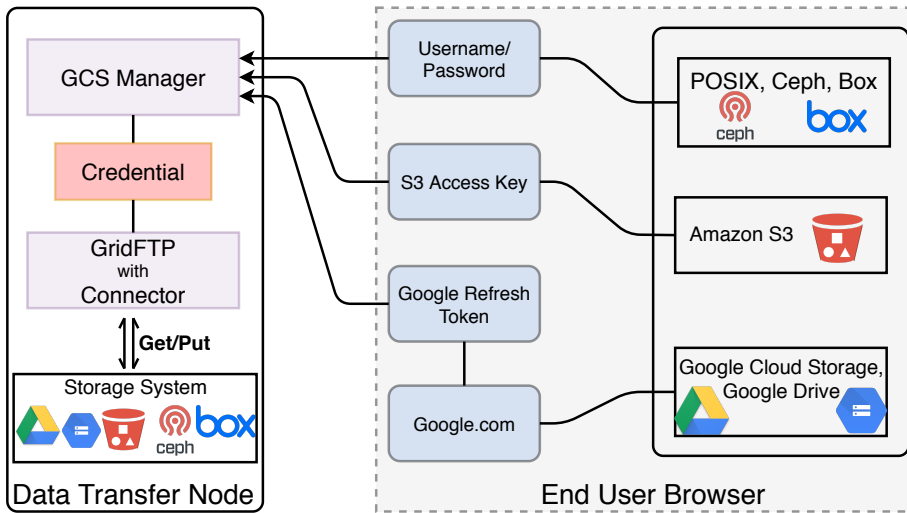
GCS Manager

Credential

GridFTP
with
Connector

Get/Put

Storage System

ceph box

Data Transfer Node

Username/
Password

S3 Access Key

Google Refresh
Token

Google.com

POSIX, Ceph, Box

ceph box

Amazon S3

Google Cloud Storage,
Google Drive

End User Browser